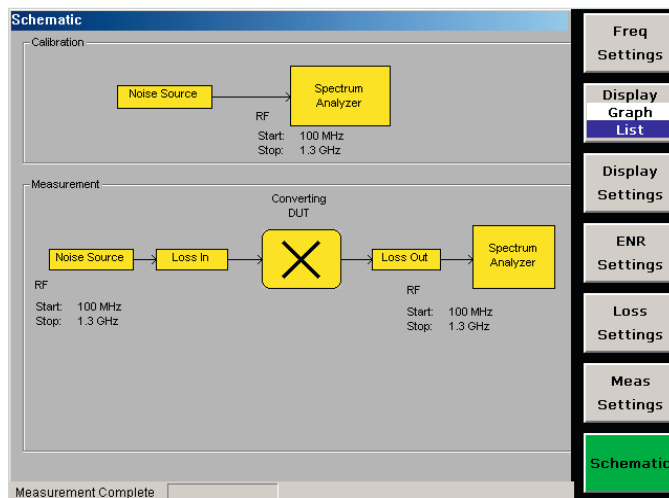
Schematic

Calibration

Noise Source

Spectrum Analyzer

RF

Start: 100 MHz
Stop: 1.3 GHz

Measurement

Converting DUT

Noise Source

Loss In

Loss Out

Spectrum Analyzer

RF

Start: 100 MHz
Stop: 1.3 GHz

RF

Start: 100 MHz
Stop: 1.3 GHz

Measurement Complete

Freq Settings

Display
Graph
List

Display Settings

ENR Settings

Loss Settings

Meas Settings

Schematic